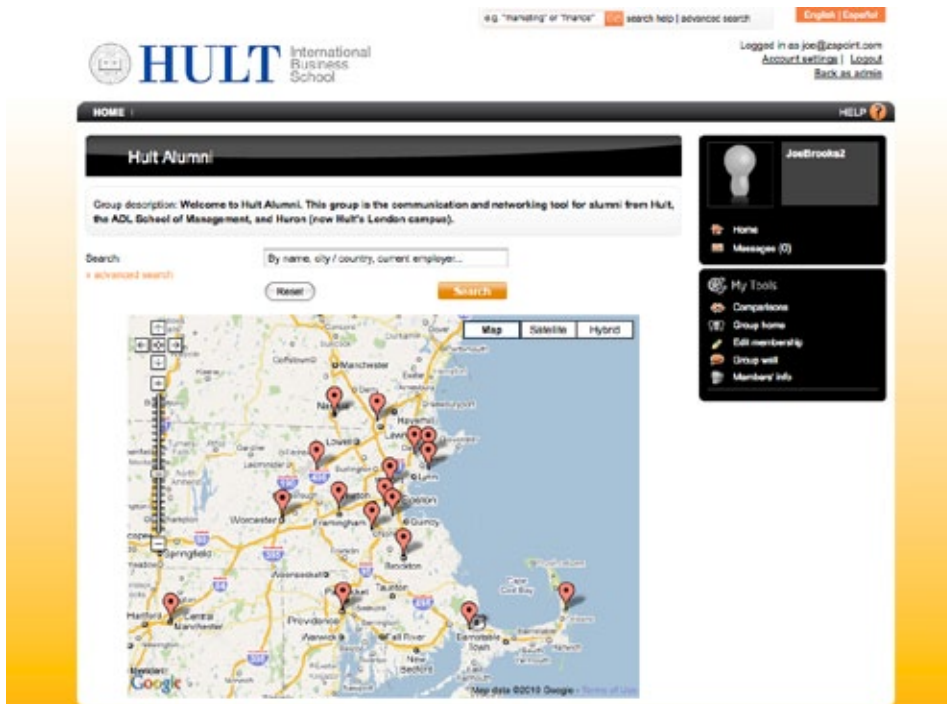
e.g. "marketing" or "finance" GO search help | advanced search

English | Español

HULT International Business School

Logged in as joe@zapoint.com
Account settings | Logout
Back as admin

HOME |

HELP ?

Hult Alumni

Group description: Welcome to Hult Alumni. This group is the communication and networking tool for alumni from Hult, the ADL School of Management, and Huron (now Hult's London campus).

Search:
By name, city / country, current employer...
» advanced search

Reset

Search

Map Satellite Hybrid

Manchester
Nashua
Haverhill
Lowell
Lawrence
Leominster
Lynn
Boston
Worcester
Framingham
Quincy
Springfield
Brockton
Woonsocket
Pawtucket
Taunton
Cape Cod Bay
Hartford
Manchester
Providence
Warwick
Fall River
Barnstable Town
New Bedford

Google

Map data ©2010 Google - Terms of Use

JoeBrooks2

Home
Messages (0)

My Tools

Comparisons
Group home
Edit membership
Group wall
Members' info